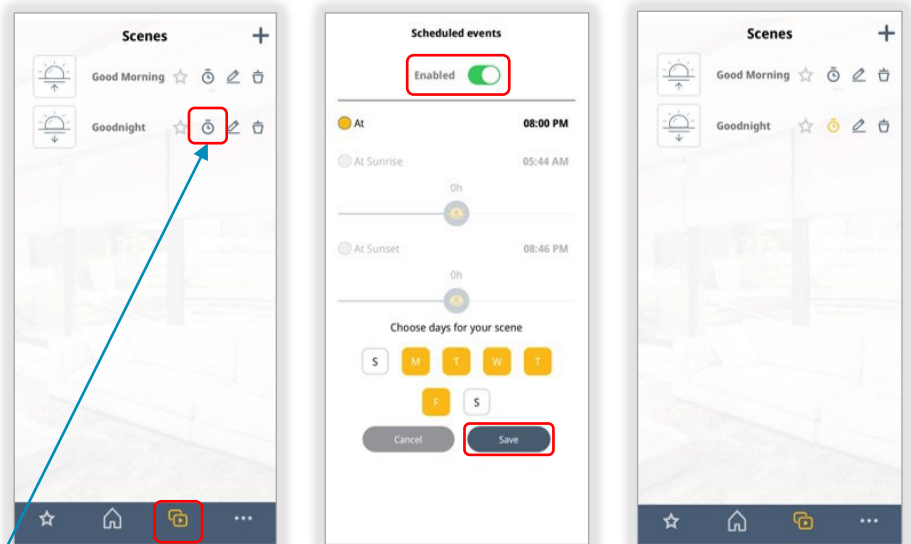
Scenes

Good Morning

Goodnight

Scheduled events

Enabled

At 08:00 PM

At Sunrise 05:44 AM

0h

At Sunset 08:46 PM

0h

Choose days for your scene

S M T W T F S

Cancel Save

Scenes

Good Morning

Goodnight